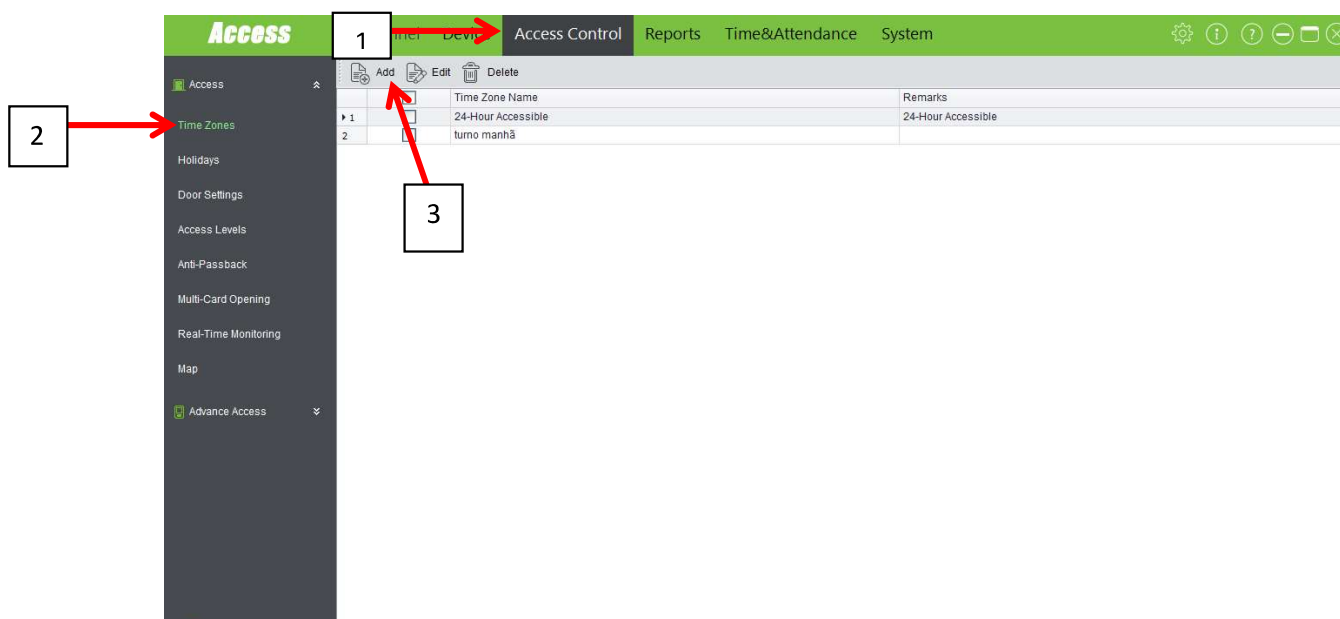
Access

1

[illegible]nel Devi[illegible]

Access Control

Reports

Time&Attendance

System

Access

2

Time Zones

Holidays

Door Settings

Access Levels

Anti-Passback

Multi-Card Opening

Real-Time Monitoring

Map

Advance Access

Add Edit Delete

3

| | | Time Zone Name | Remarks |
|---|---|---|---|
| 1 | | 24-Hour Accessible | 24-Hour Accessible |
| 2 | | turno manhã | |